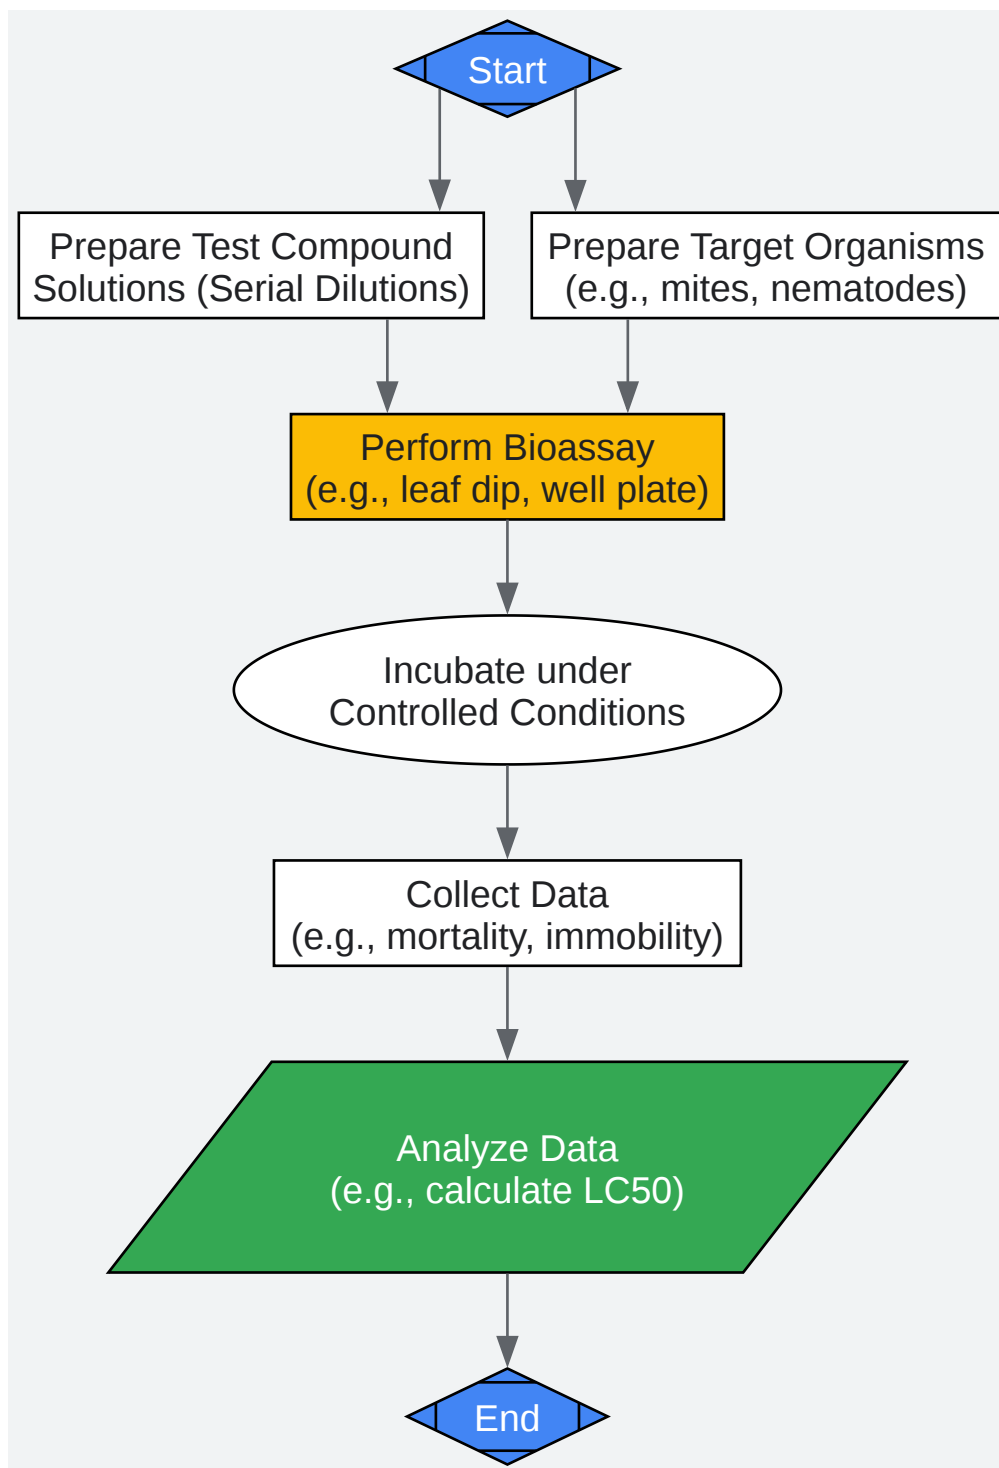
Start

Prepare Test Compound Solutions (Serial Dilutions)

Prepare Target Organisms (e.g., mites, nematodes)

Perform Bioassay (e.g., leaf dip, well plate)

Incubate under Controlled Conditions

Collect Data (e.g., mortality, immobility)

Analyze Data (e.g., calculate LC50)

End